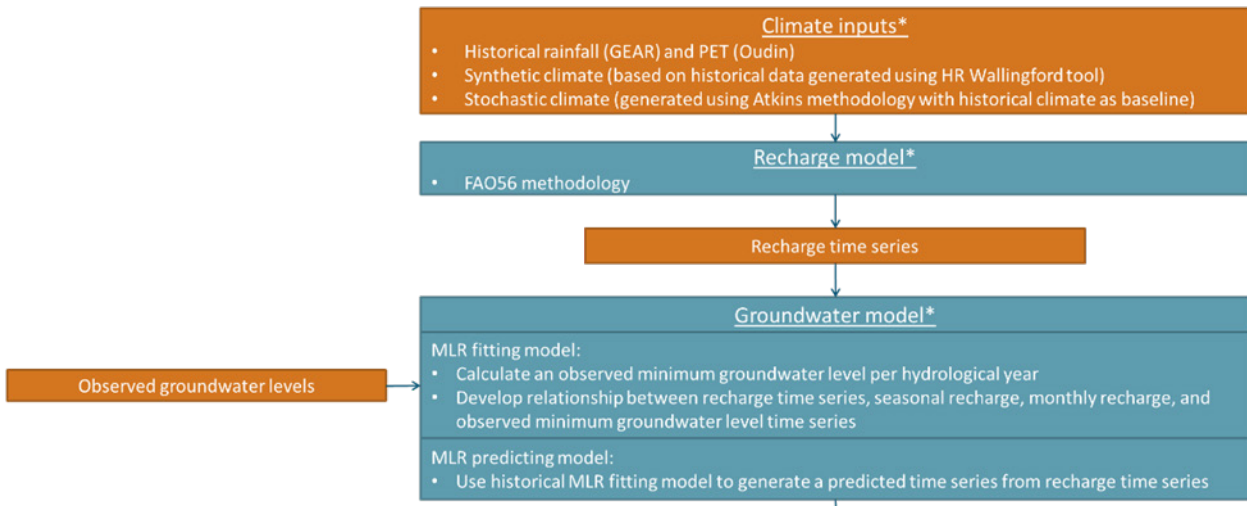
Climate inputs*

• Historical rainfall (GEAR) and PET (Oudin)
• Synthetic climate (based on historical data generated using HR Wallingford tool)
• Stochastic climate (generated using Atkins methodology with historical climate as baseline)

Recharge model*

• FAO56 methodology

Recharge time series

Groundwater model*

MLR fitting model:
• Calculate an observed minimum groundwater level per hydrological year
• Develop relationship between recharge time series, seasonal recharge, monthly recharge, and observed minimum groundwater level time series

Observed groundwater levels

MLR predicting model:
• Use historical MLR fitting model to generate a predicted time series from recharge time series